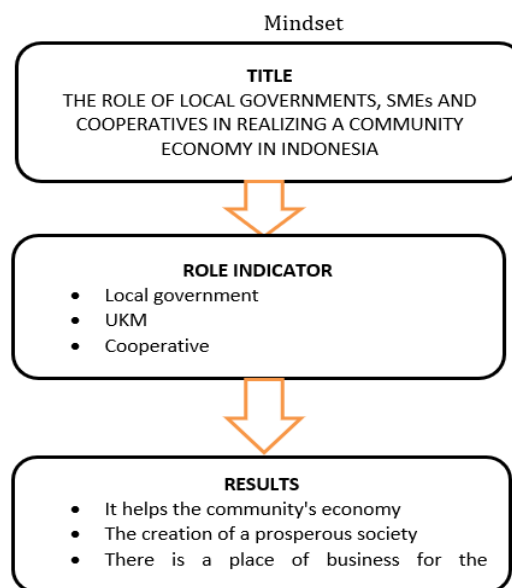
Mindset

TITLE
THE ROLE OF LOCAL GOVERNMENTS, SMEs AND COOPERATIVES IN REALIZING A COMMUNITY ECONOMY IN INDONESIA

ROLE INDICATOR
- Local government
- UKM
- Cooperative

RESULTS
- It helps the community's economy
- The creation of a prosperous society
- There is a place of business for the